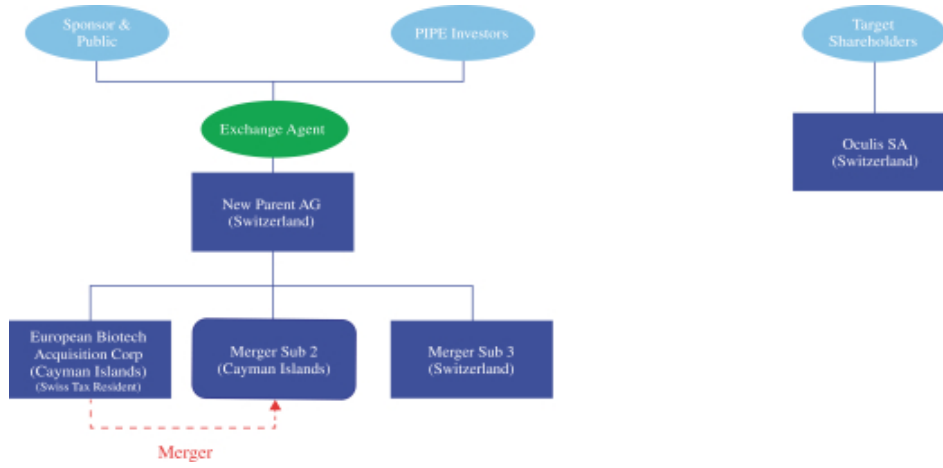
Sponsor & Public

PIPE Investors

Target Shareholders

Exchange Agent

Oculis SA (Switzerland)

New Parent AG (Switzerland)

European Biotech Acquisition Corp (Cayman Islands) (Swiss Tax Resident)

Merger Sub 2 (Cayman Islands)

Merger Sub 3 (Switzerland)

Merger